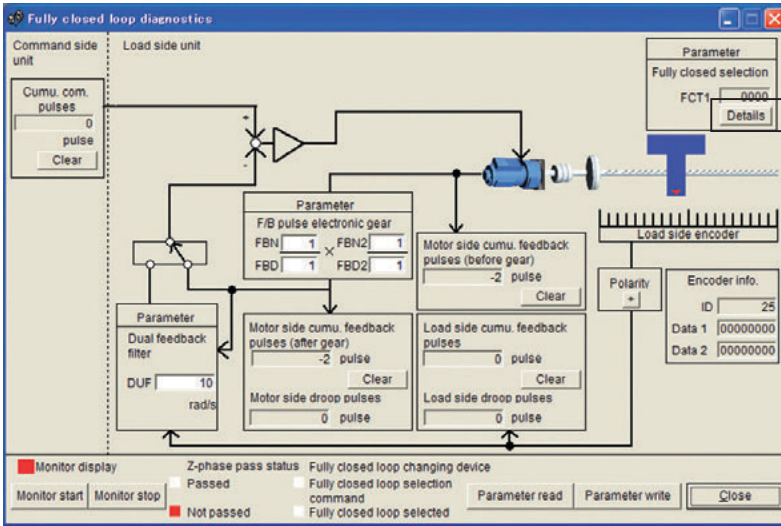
Fully closed loop diagnostics

Command side unit

Load side unit

Parameter
Fully closed selection
FCT1 0000
Details

Cumu. com. pulses
0
pulse
Clear

+
-

Parameter
F/B pulse electronic gear
FBN 1 × FBN2 1
FBD 1 FBD2 1

Load side encoder

Motor side cumu. feedback pulses (before gear)
-2 pulse
Clear

Polarity
+

Encoder info.
ID 25
Data 1 00000000
Data 2 00000000

Parameter
Dual feedback filter
DUF 10
rad/s

Motor side cumu. feedback pulses (after gear)
-2 pulse
Clear
Motor side droop pulses
0 pulse

Load side cumu. feedback pulses
0 pulse
Clear
Load side droop pulses
0 pulse

Monitor display
Monitor start
Monitor stop

Z-phase pass status
Passed
Not passed

Fully closed loop changing device
Fully closed loop selection command
Fully closed loop selected

Parameter read
Parameter write
Close